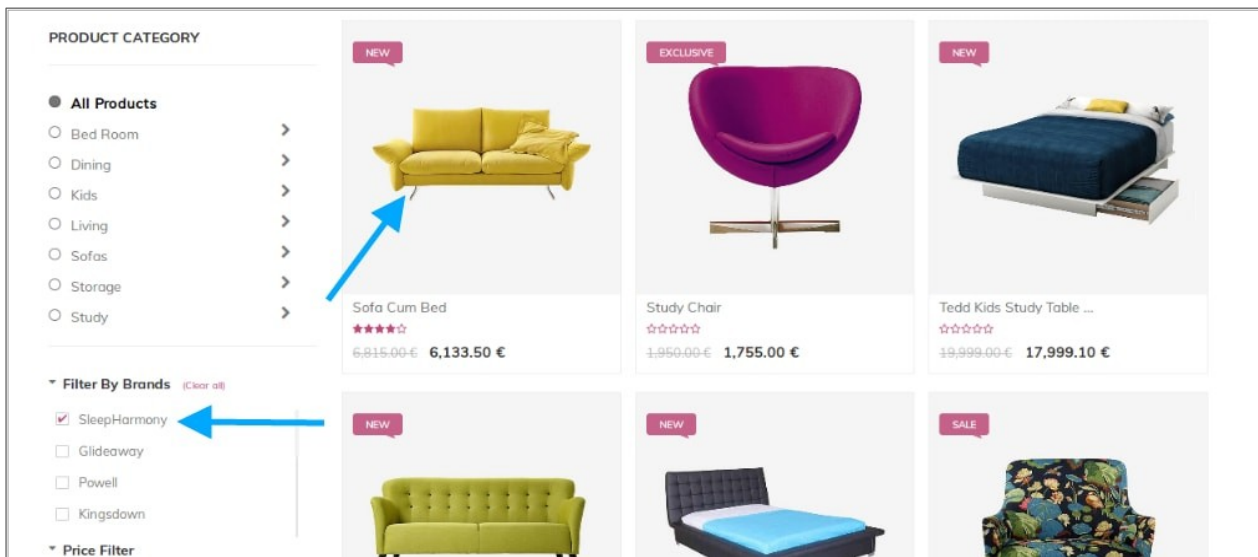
PRODUCT CATEGORY

All Products
Bed Room
Dining
Kids
Living
Sofas
Storage
Study

Filter By Brands (Clear all)

SleepHarmony
Glideaway
Powell
Kingsdown

Price Filter

NEW

Sofa Cum Bed

~~6,815.00 €~~ 6,133.50 €

EXCLUSIVE

Study Chair

~~1,950.00 €~~ 1,755.00 €

NEW

Tedd Kids Study Table ...

~~19,999.00 €~~ 17,999.10 €

NEW

NEW

SALE